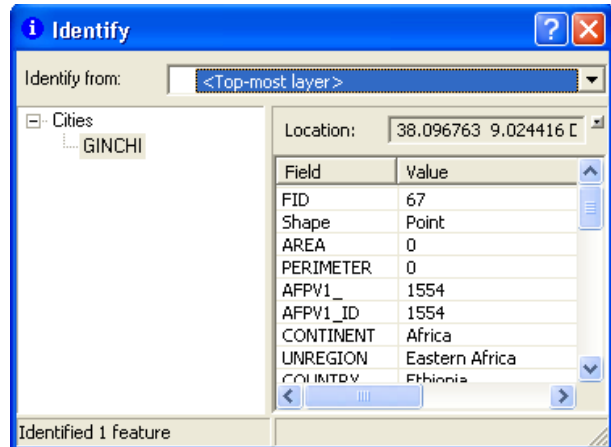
Identify

Identify from: <Top-most layer>

Cities
GINCHI

Location: 38.096763 9.024416 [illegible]

| Field | Value |
|---|---|
| FID | 67 |
| Shape | Point |
| AREA | 0 |
| PERIMETER | 0 |
| AFPV1_ | 1554 |
| AFPV1_ID | 1554 |
| CONTINENT | Africa |
| UNREGION | Eastern Africa |
| COUNTRY | Ethiopia |

Identified 1 feature